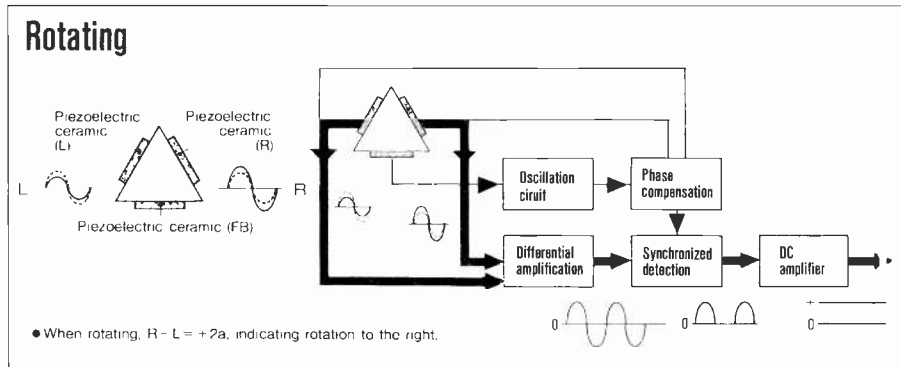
Rotating

Piezoelectric ceramic (L)

Piezoelectric ceramic (R)

L

R

Piezoelectric ceramic (FB)

Oscillation ciruit

Phase compensation

Differential amplification

Synchronized detection

DC amplifier

0

0

+

0

● When rotating, R - L = +2a, indicating rotation to the right.